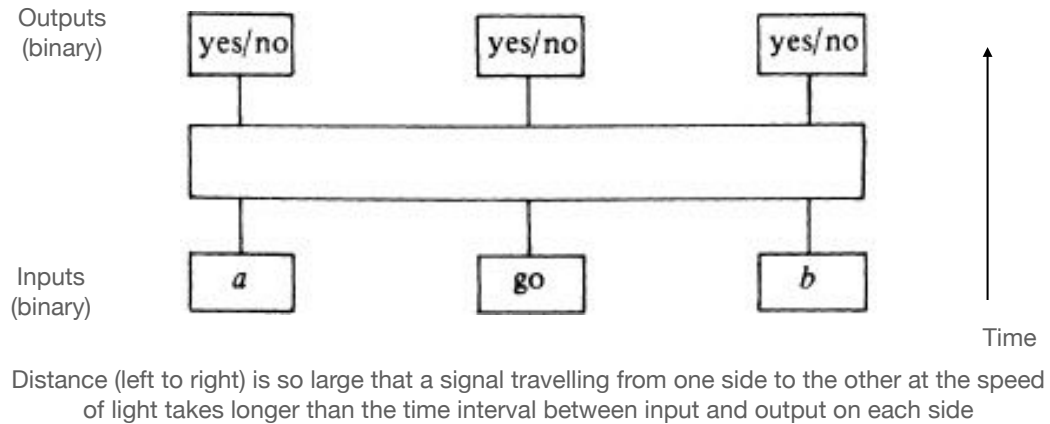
Outputs (binary)

yes/no

yes/no

yes/no

Inputs (binary)

$a$

go

$b$

Time

Distance (left to right) is so large that a signal travelling from one side to the other at the speed of light takes longer than the time interval between input and output on each side